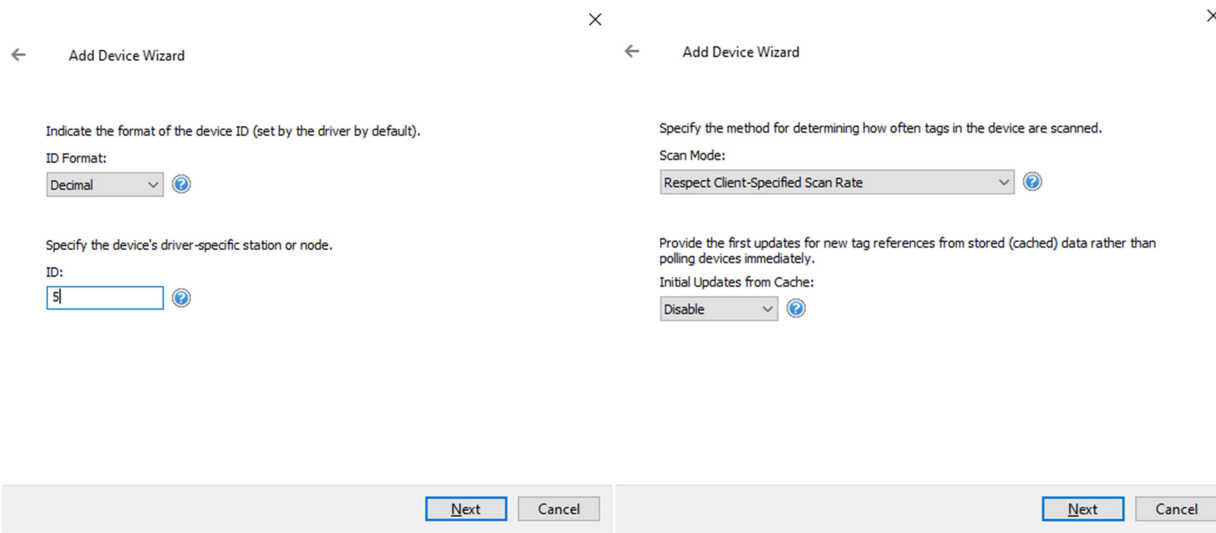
Add Device Wizard

Indicate the format of the device ID (set by the driver by default).

ID Format:

Decimal

Specify the device's driver-specific station or node.

ID:

5

Next Cancel

Add Device Wizard

Specify the method for determining how often tags in the device are scanned.

Scan Mode:

Respect Client-Specified Scan Rate

Provide the first updates for new tag references from stored (cached) data rather than polling devices immediately.

Initial Updates from Cache:

Disable

Next Cancel